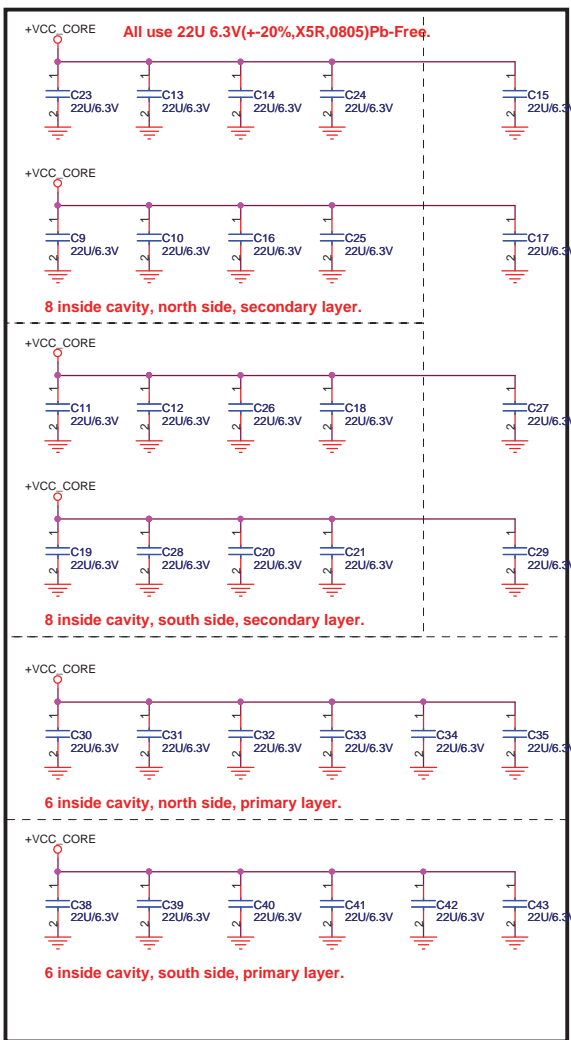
+VCC_CORE
All use 22U 6.3V(+-20%,X5R,0805)Pb-Free.

1 2 C23 22U/6.3V
1 2 C13 22U/6.3V
1 2 C14 22U/6.3V
1 2 C24 22U/6.3V
1 2 C15 22U/6.3

+VCC_CORE

1 2 C9 22U/6.3V
1 2 C10 22U/6.3V
1 2 C16 22U/6.3V
1 2 C25 22U/6.3V
1 2 C17 22U/6.3

8 inside cavity, north side, secondary layer.

+VCC_CORE

1 2 C11 22U/6.3V
1 2 C12 22U/6.3V
1 2 C26 22U/6.3V
1 2 C18 22U/6.3V
1 2 C27 22U/6.3

+VCC_CORE

1 2 C19 22U/6.3V
1 2 C28 22U/6.3V
1 2 C20 22U/6.3V
1 2 C21 22U/6.3V
1 2 C29 22U/6.3

8 inside cavity, south side, secondary layer.

+VCC_CORE

1 2 C30 22U/6.3V
1 2 C31 22U/6.3V
1 2 C32 22U/6.3V
1 2 C33 22U/6.3V
1 2 C34 22U/6.3V
1 2 C35 22U/6.3

6 inside cavity, north side, primary layer.

+VCC_CORE

1 2 C38 22U/6.3V
1 2 C39 22U/6.3V
1 2 C40 22U/6.3V
1 2 C41 22U/6.3V
1 2 C42 22U/6.3V
1 2 C43 22U/6.3

6 inside cavity, south side, primary layer.